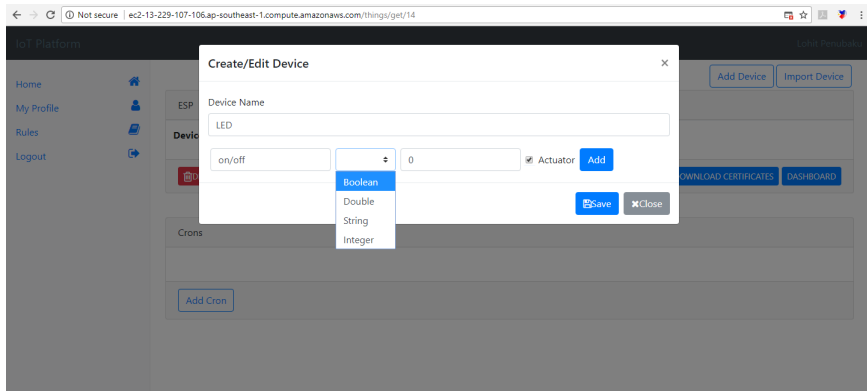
Not secure | ec2-13-229-107-106.ap-southeast-1.compute.amazonaws.com/things/get/14

IoT Platform

Lohit Penubaku

Home
My Profile
Rules
Logout

Add Device
Import Device

ESP

Devic

DOWNLOAD CERTIFICATES
DASHBOARD

Crons

Add Cron

Create/Edit Device

×

Device Name

LED

on/off

0

Actuator

Add

Boolean
Double
String
Integer

Save
Close